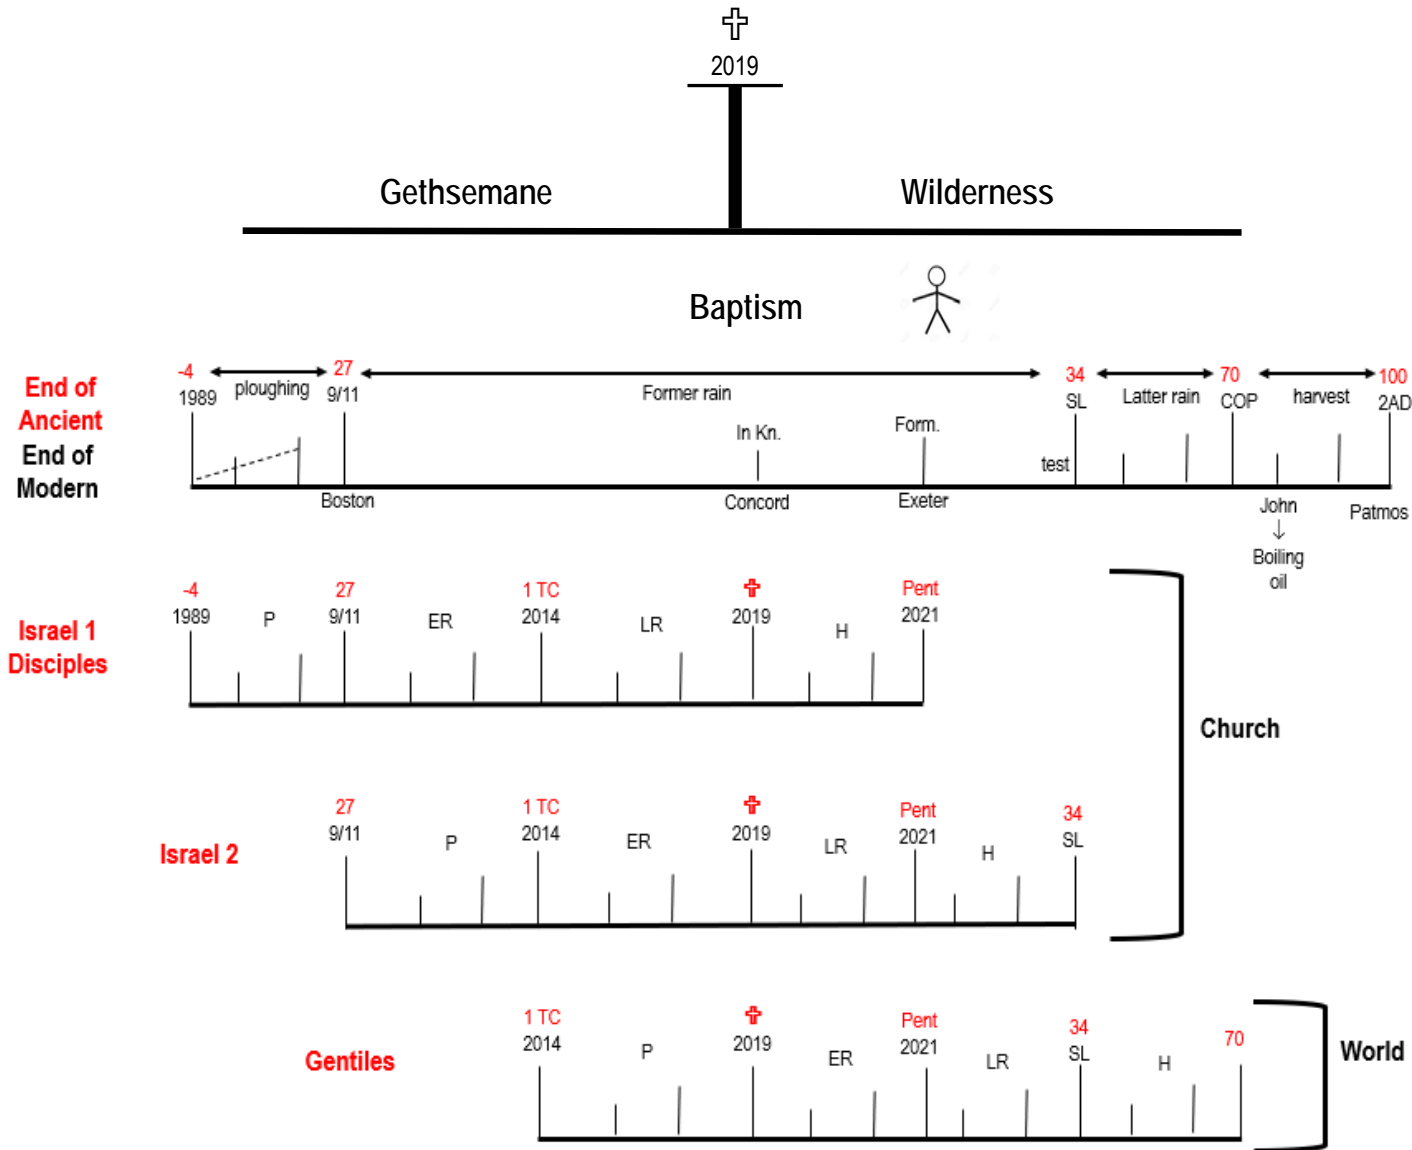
✞
2019

Gethsemane

Wilderness

Baptism

End of Ancient
End of Modern

-4
1989
ploughing
27
9/11
Former rain
34
SL
Latter rain
70
COP
harvest
100
2AD

In Kn.
Form.
test
Boston
Concord
Exeter
John
↓
Boiling oil
Patmos

Israel 1
Disciples

-4
1989
P
27
9/11
ER
1 TC
2014
LR
✞
2019
H
Pent
2021

Church

Israel 2

27
9/11
P
1 TC
2014
ER
✞
2019
LR
Pent
2021
H
34
SL

Gentiles

1 TC
2014
P
✞
2019
ER
Pent
2021
LR
34
SL
H
70

World